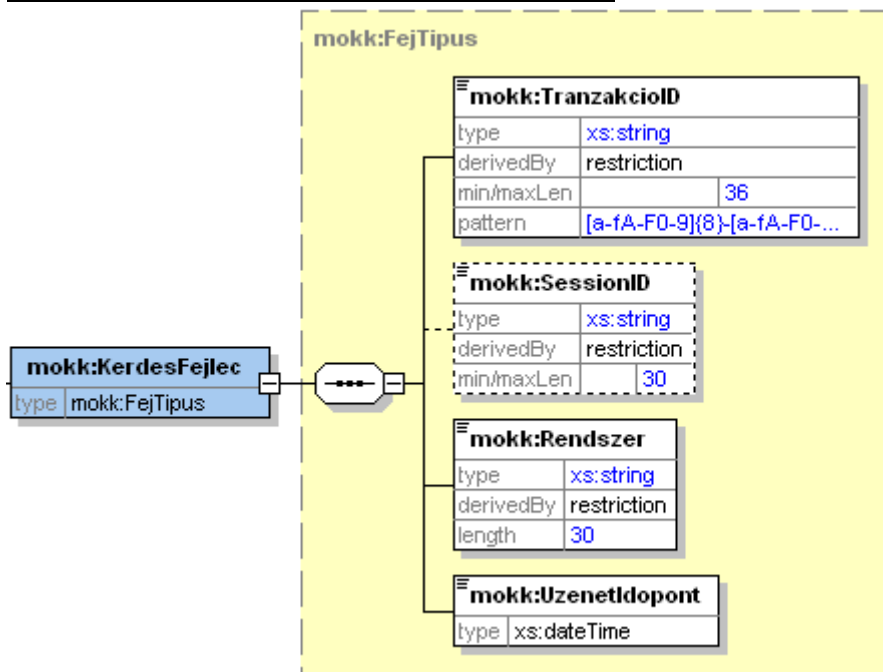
mokk:FejTipus

mokk:KerdesFejlec

| type | mokk:FejTipus |
|---|---|

mokk:TranzakcioID

| type | xs:string |
|---|---|
| derivedBy | restriction |
| min/maxLen | 36 |
| pattern | [a-fA-F0-9]{8}-[a-fA-F0-... |

mokk:SessionID

| type | xs:string |
|---|---|
| derivedBy | restriction |
| min/maxLen | 30 |

mokk:Rendszer

| type | xs:string |
|---|---|
| derivedBy | restriction |
| length | 30 |

mokk:UzenetIdopont

| type | xs:dateTime |
|---|---|